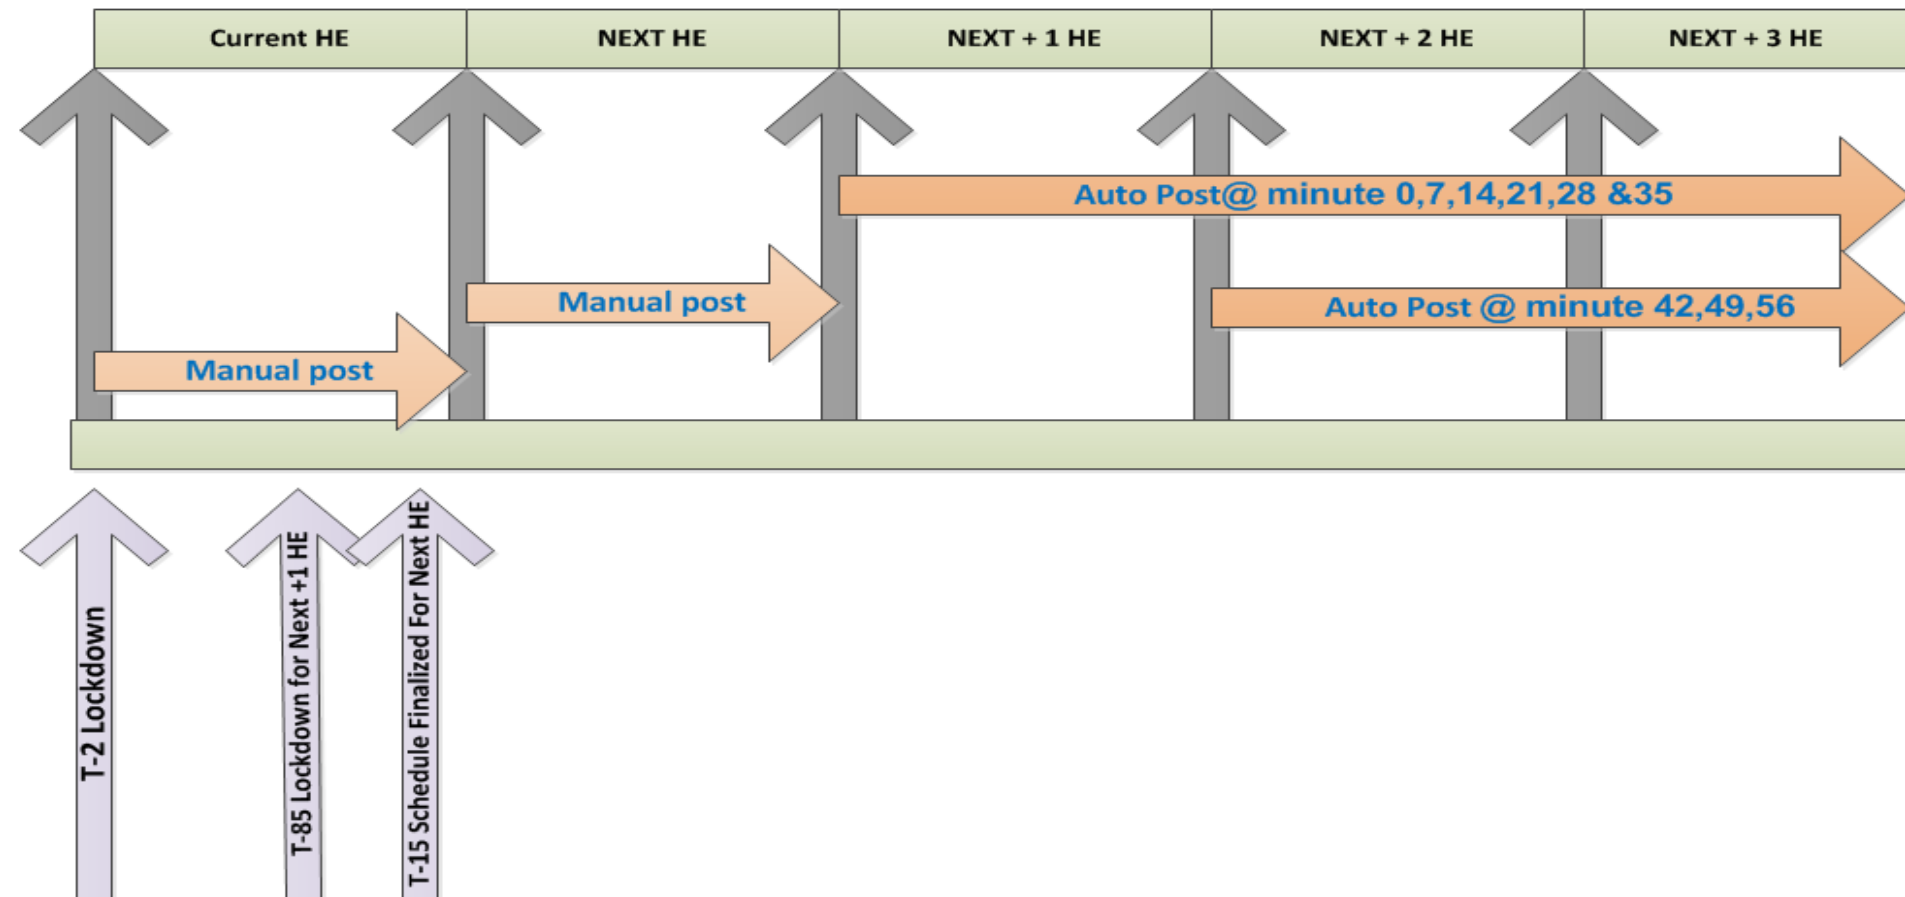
Current HE

NEXT HE

NEXT + 1 HE

NEXT + 2 HE

NEXT + 3 HE

Auto Post@ minute 0,7,14,21,28 &35

Manual post

Auto Post @ minute 42,49,56

Manual post

T-2 Lockdown

T-85 Lockdown for Next +1 HE

T-15 Schedule Finalized For Next HE